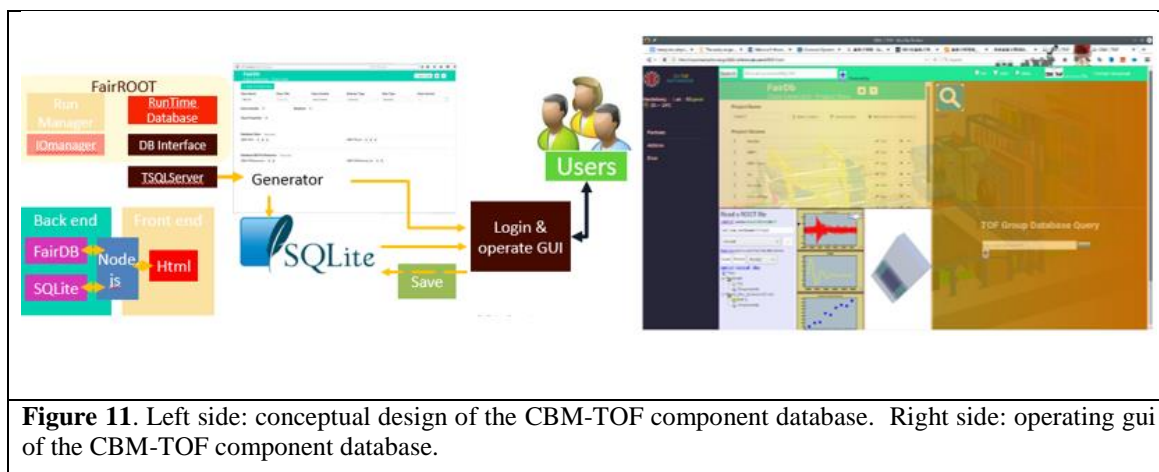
FairROOT

Run Manager

RunTime Database

IOmanager

DB Interface

TSQLServer

Generator

Back end

Front end

FairDB

Node js

Html

SQLite

SQLite

Users

Login & operate GUI

Save

FairDb

Read a ROOT file

TOF Group Database Query

**Figure 11**. Left side: conceptual design of the CBM-TOF component database. Right side: operating gui of the CBM-TOF component database.